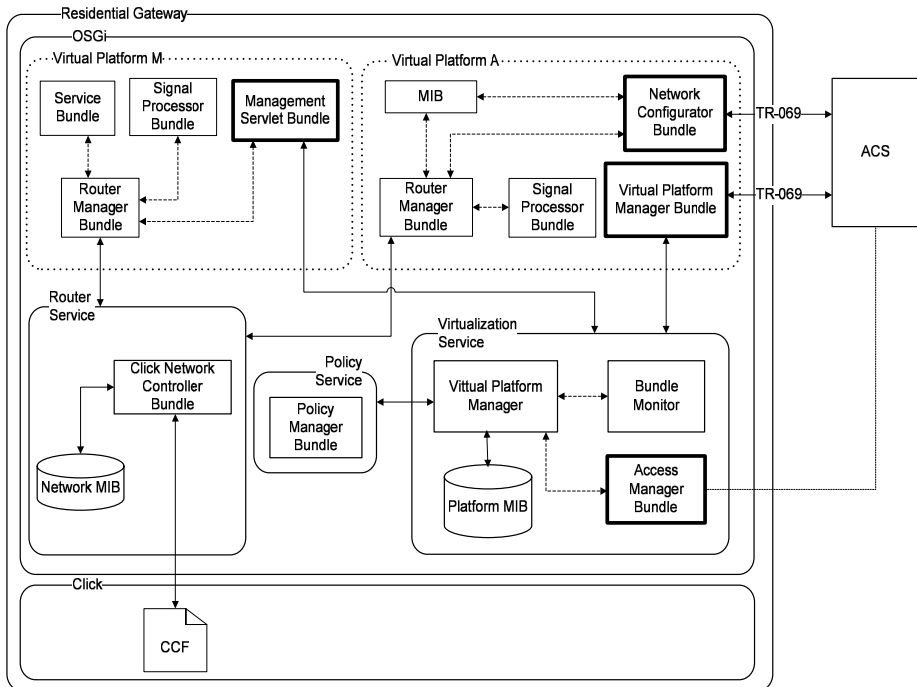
Residential Gateway

OSGi

Virtual Platform M

Service Bundle

Signal Processor Bundle

Management Servlet Bundle

Router Manager Bundle

Virtual Platform A

MIB

Network Configurator Bundle

TR-069

ACS

Router Manager Bundle

Signal Processor Bundle

Virtual Platform Manager Bundle

TR-069

Router Service

Click Network Controller Bundle

Network MIB

Policy Service

Policy Manager Bundle

Virtualization Service

Virtual Platform Manager

Bundle Monitor

Platform MIB

Access Manager Bundle

Click

CCF